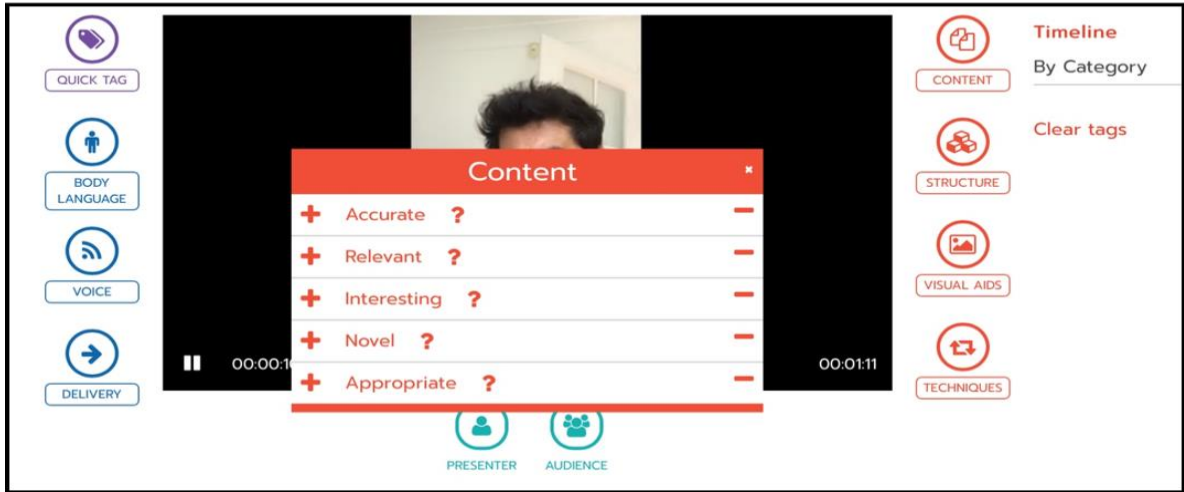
QUICK TAG

BODY LANGUAGE

VOICE

DELIVERY

00:00:1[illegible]

Content ×

+ Accurate ? −

+ Relevant ? −

+ Interesting ? −

+ Novel ? −

+ Appropriate ? −

00:01:11

PRESENTER

AUDIENCE

CONTENT

STRUCTURE

VISUAL AIDS

TECHNIQUES

Timeline

By Category

Clear tags